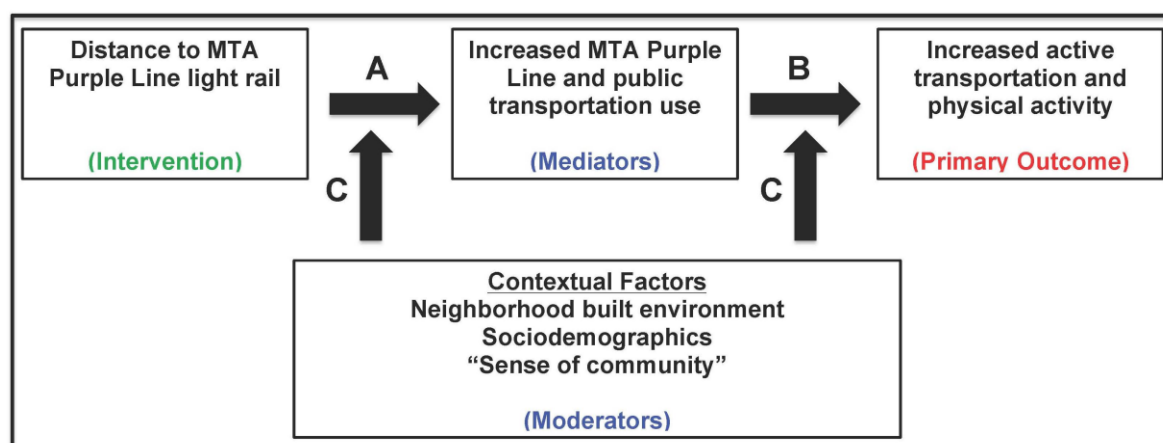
Distance to MTA Purple Line light rail

(Intervention)

A

Increased MTA Purple Line and public transportation use

(Mediators)

B

Increased active transportation and physical activity

(Primary Outcome)

C

C

Contextual Factors
Neighborhood built environment
Sociodemographics
"Sense of community"

(Moderators)